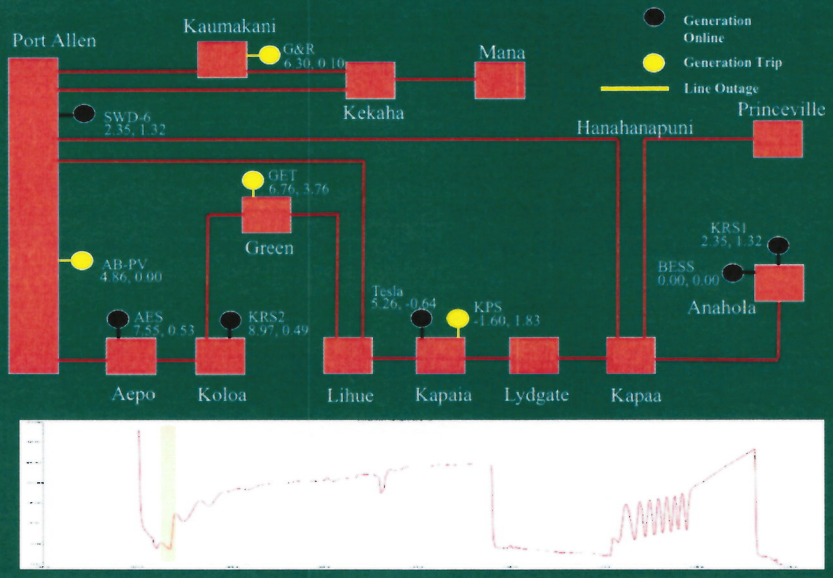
Port Allen

Kaumakani

G&R
6.30, 0.10

Mana

Kekaha

Generation Online

Generation Trip

Line Outage

SWD-6
2.35, 1.32

Hanahanapuni

Princeville

GET
6.76, 3.76

Green

KRS1
2.35, 1.32

BESS
0.00, 0.00

AB-PV
4.86, 0.00

Anahola

Tesla
5.26, -0.64

KPS
-1.60, 1.83

AES
7.55, 0.53

KRS2
8.97, 0.49

Aepo

Koloa

Lihue

Kapaia

Lydgate

Kapaa